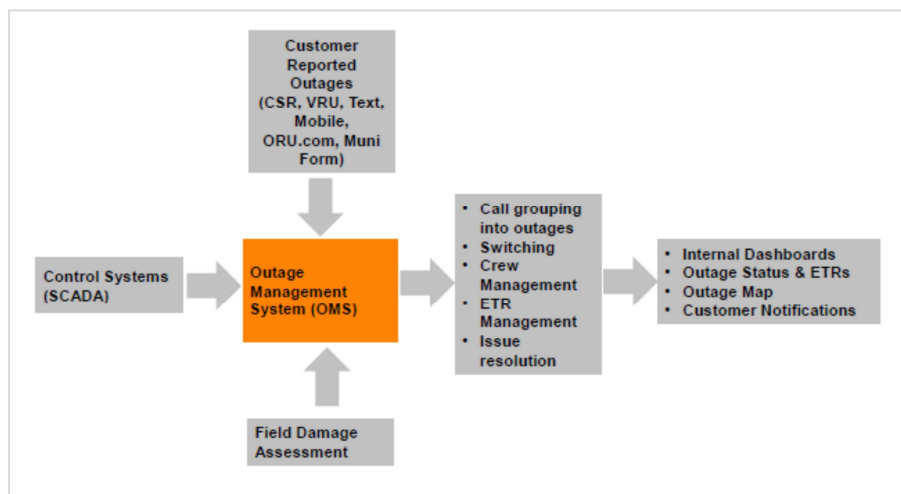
Customer Reported Outages (CSR, VRU, Text, Mobile, ORU.com, Muni Form)

Control Systems (SCADA)

Outage Management System (OMS)

- Call grouping into outages
- Switching
- Crew Management
- ETR Management
- Issue resolution

- Internal Dashboards
- Outage Status & ETRs
- Outage Map
- Customer Notifications

Field Damage Assessment